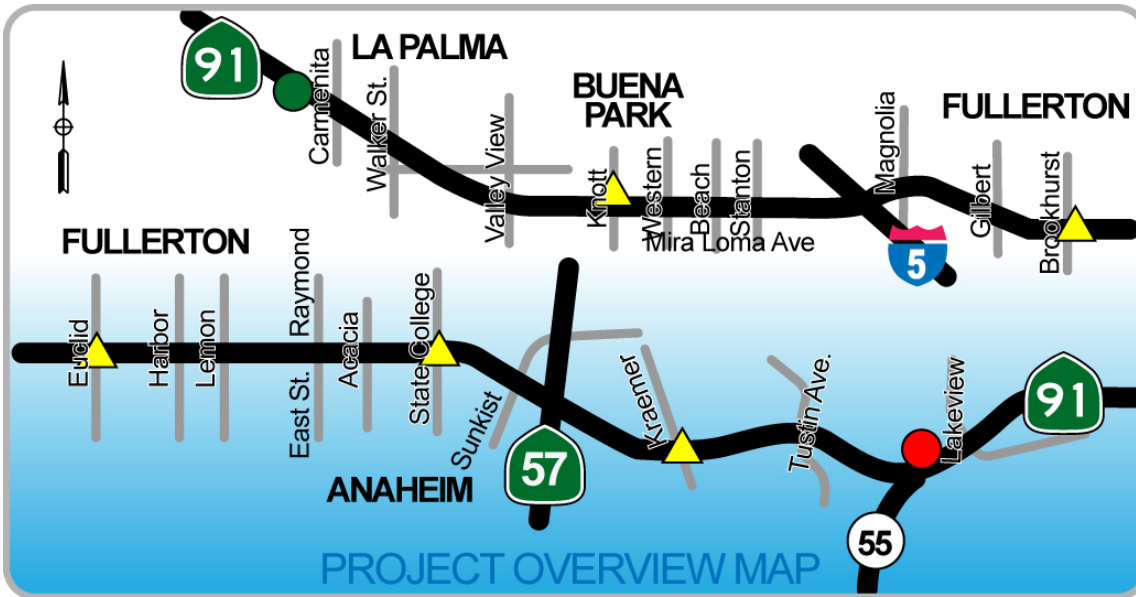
91
LA PALMA
Carmenita
Walker St.
Valley View
BUENA PARK
Knott
Western
Beach
Stanton
Mira Loma Ave
Magnolia
5
FULLERTON
Gilbert
Brookhurst

FULLERTON
Euclid
Harbor
Lemon
East St.
Raymond
Acacia
State College
Sunkist
57
ANAHEIM
Kraemer
Tustin Ave.
Lakeview
91
55

PROJECT OVERVIEW MAP